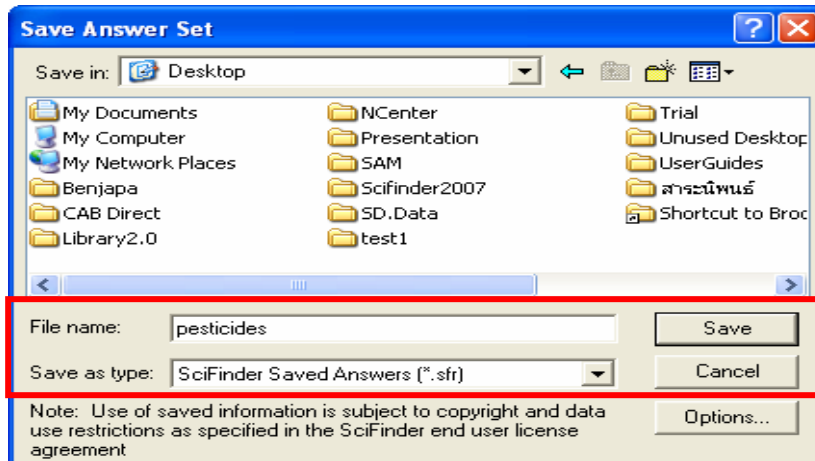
Save Answer Set

Save in: Desktop

My Documents
My Computer
My Network Places
Benjapa
CAB Direct
Library2.0

NCenter
Presentation
SAM
Scifinder2007
SD.Data
test1

Trial
Unused Desktop
UserGuides
สาระนิพนธ์
Shortcut to Broc

File name: pesticides
Save as type: SciFinder Saved Answers (*.sfr)

Save
Cancel
Options...

Note: Use of saved information is subject to copyright and data use restrictions as specified in the SciFinder end user license agreement